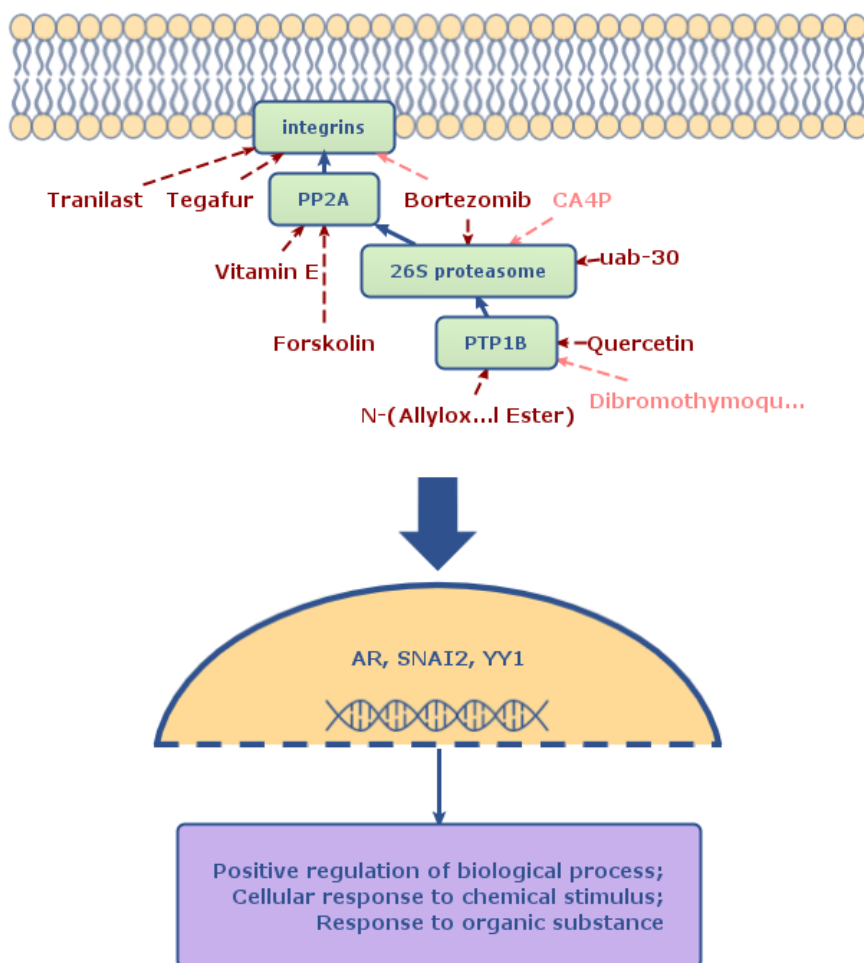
integrins

Tranilast

Tegafur

PP2A

Bortezomib

CA4P

Vitamin E

26S proteasome

uab-30

Forskolin

PTP1B

Quercetin

N-(Allylox...l Ester)

Dibromothymoqu...

AR, SNAI2, YY1

Positive regulation of biological process;
Cellular response to chemical stimulus;
Response to organic substance